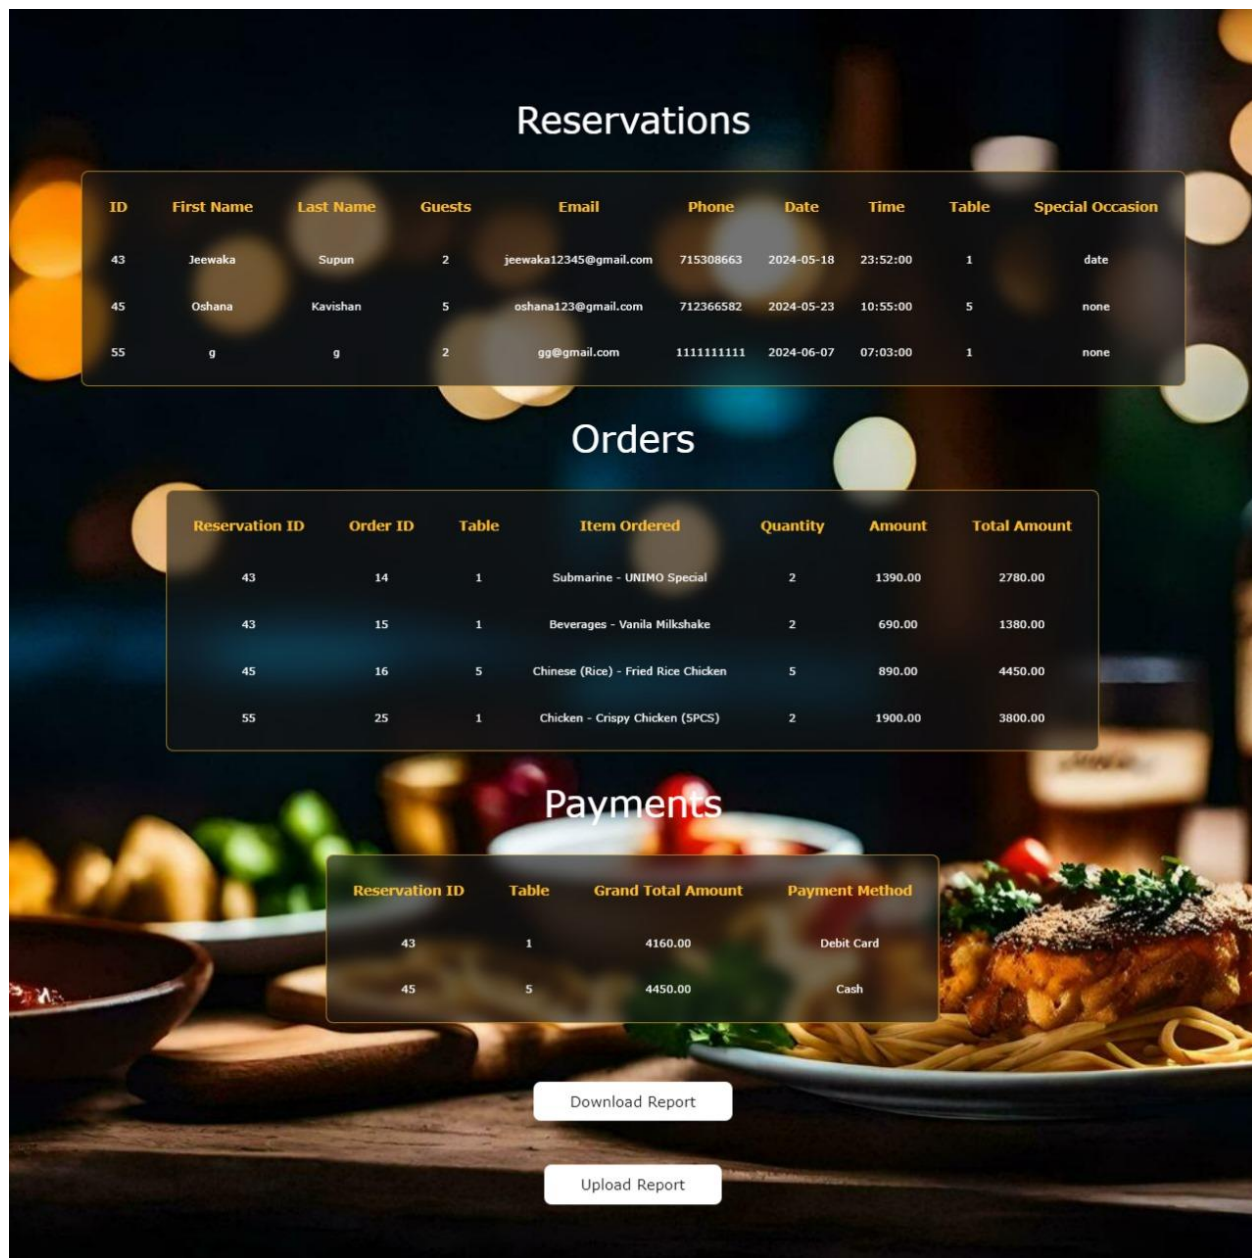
Reservations

| ID | First Name | Last Name | Guests | Email | Phone | Date | Time | Table | Special Occasion |
|---|---|---|---|---|---|---|---|---|---|
| 43 | Jeewaka | Supun | 2 | jeewaka12345@gmail.com | 715308663 | 2024-05-18 | 23:52:00 | 1 | date |
| 45 | Oshana | Kavishan | 5 | oshana123@gmail.com | 712366582 | 2024-05-23 | 10:55:00 | 5 | none |
| 55 | g | g | 2 | gg@gmail.com | 1111111111 | 2024-06-07 | 07:03:00 | 1 | none |

Orders

| Reservation ID | Order ID | Table | Item Ordered | Quantity | Amount | Total Amount |
|---|---|---|---|---|---|---|
| 43 | 14 | 1 | Submarine - UNIMO Special | 2 | 1390.00 | 2780.00 |
| 43 | 15 | 1 | Beverages - Vanila Milkshake | 2 | 690.00 | 1380.00 |
| 45 | 16 | 5 | Chinese (Rice) - Fried Rice Chicken | 5 | 890.00 | 4450.00 |
| 55 | 25 | 1 | Chicken - Crispy Chicken (5PCS) | 2 | 1900.00 | 3800.00 |

Payments

| Reservation ID | Table | Grand Total Amount | Payment Method |
|---|---|---|---|
| 43 | 1 | 4160.00 | Debit Card |
| 45 | 5 | 4450.00 | Cash |

Download Report

Upload Report